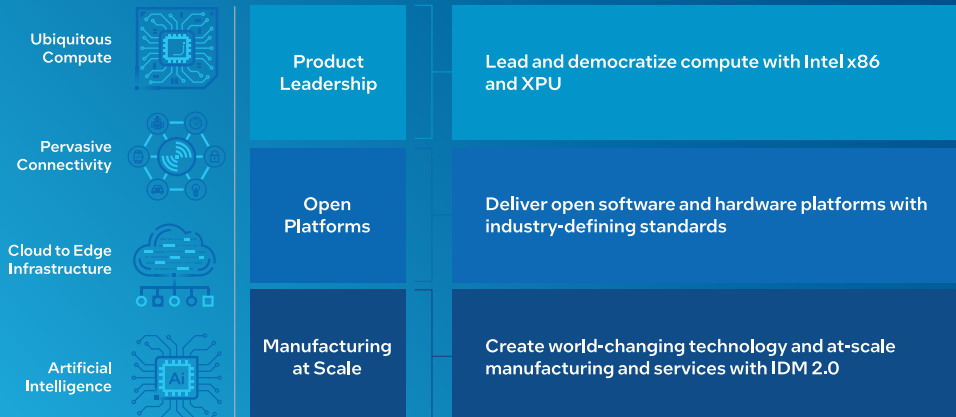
Ubiquitous Compute

Pervasive Connectivity

Cloud to Edge Infrastructure

Artificial Intelligence

AI

Product Leadership

Lead and democratize compute with Intel x86 and XPU

Open Platforms

Deliver open software and hardware platforms with industry-defining standards

Manufacturing at Scale

Create world-changing technology and at-scale manufacturing and services with IDM 2.0